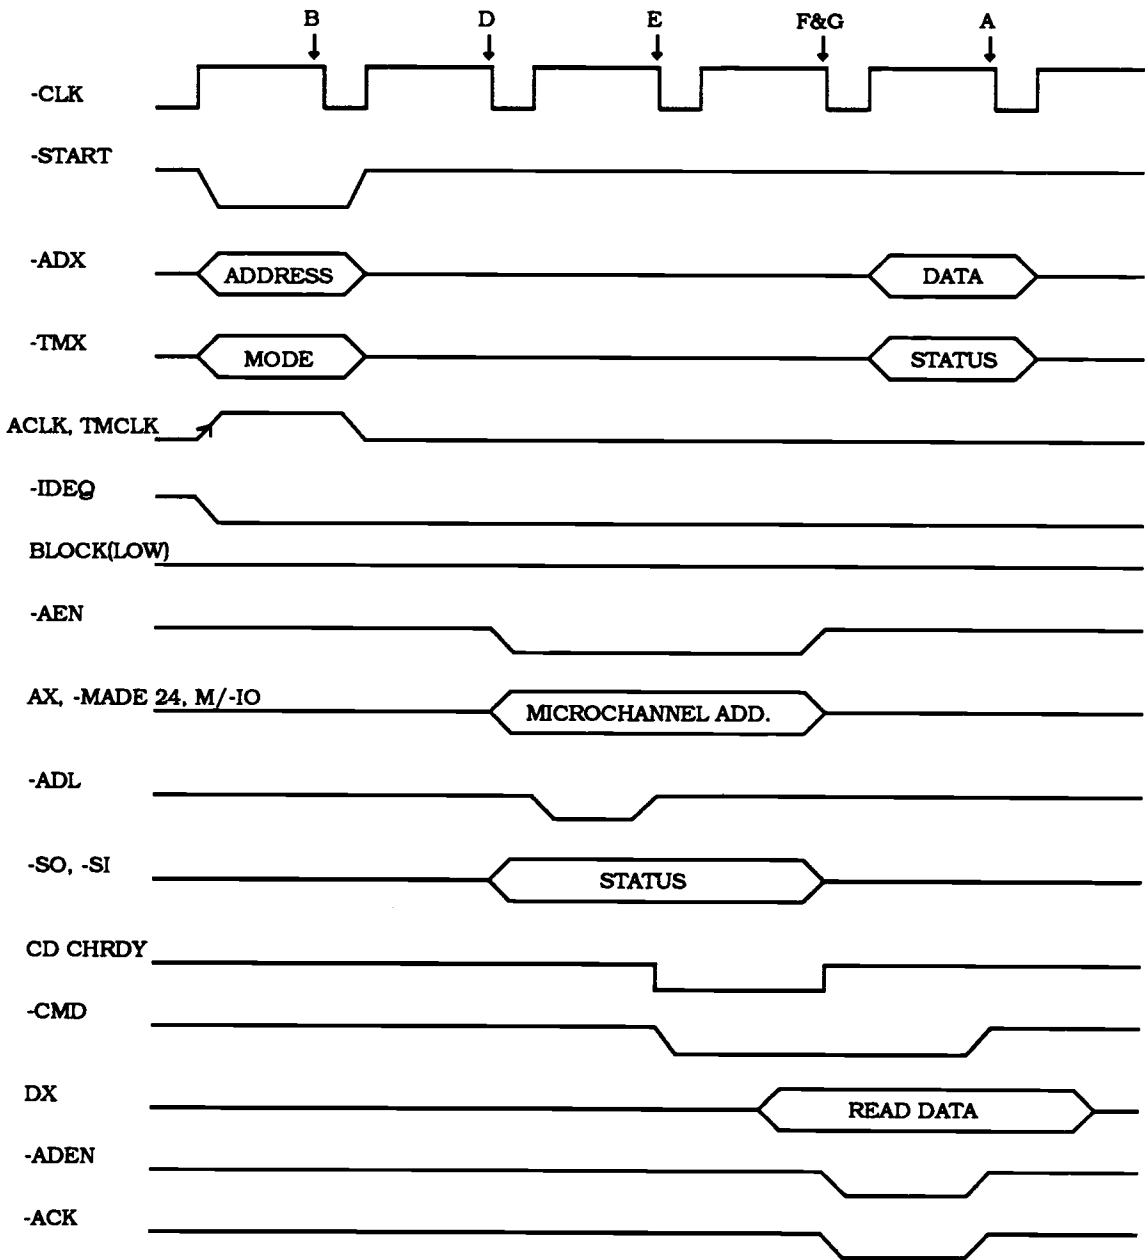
B
D
E
F&G
A

-CLK

-START

-ADX
ADDRESS
DATA

-TMX
MODE
STATUS

ACLK, TMCLK

-IDEQ

BLOCK(LOW)

-AEN

AX, -MADE 24, M/-IO
MICROCHANNEL ADD.

-ADL

-SO, -SI
STATUS

CD CHRDY

-CMD

DX
READ DATA

-ADEN

-ACK